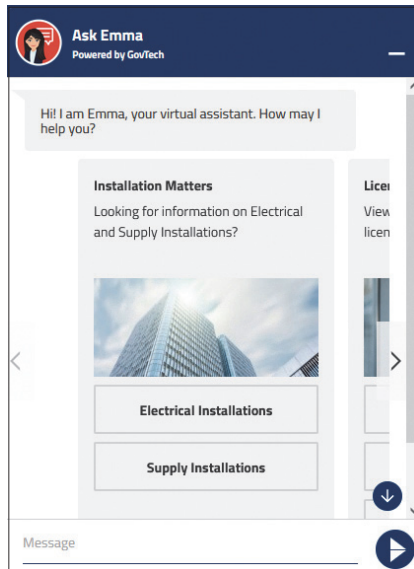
Ask Emma
Powered by GovTech

Hi! I am Emma, your virtual assistant. How may I help you?

Installation Matters
Looking for information on Electrical and Supply Installations?

Electrical Installations

Supply Installations

Licer
View
licen

Message